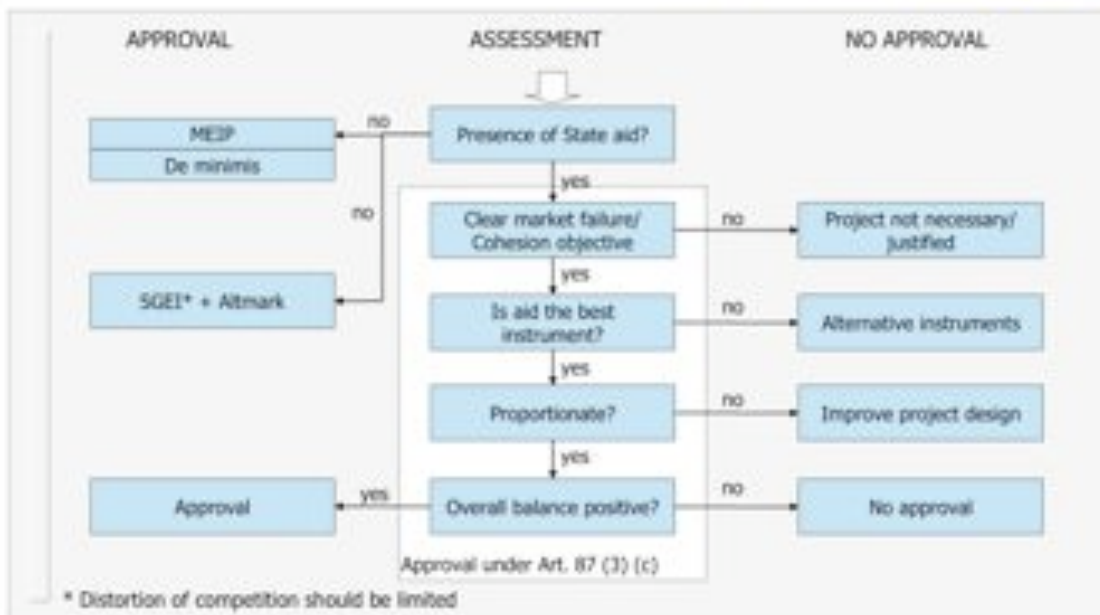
APPROVAL

ASSESSMENT

NO APPROVAL

Presence of State aid?

no

MEIP

De minimis

no

SGEI* + Altmark

yes

Clear market failure/ Cohesion objective

no

Project not necessary/ justified

yes

Is aid the best instrument?

no

Alternative instruments

yes

Proportionate?

no

Improve project design

yes

Overall balance positive?

yes

Approval

no

No approval

Approval under Art. 87 (3) (c)

* Distortion of competition should be limited